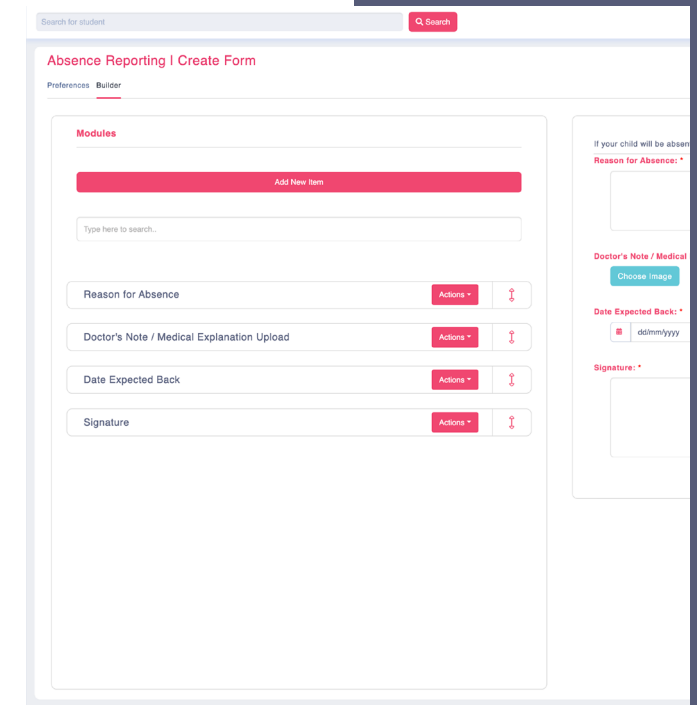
Search for student

Search

Absence Reporting | Create Form

Preferences Builder

Modules

Add New Item

Type here to search..

Reason for Absence

Actions

Doctor's Note / Medical Explanation Upload

Actions

Date Expected Back

Actions

Signature

Actions

If your child will be absen

Reason for Absence: *

Doctor's Note / Medical

Choose Image

Date Expected Back: *

dd/mm/yyyy

Signature: *